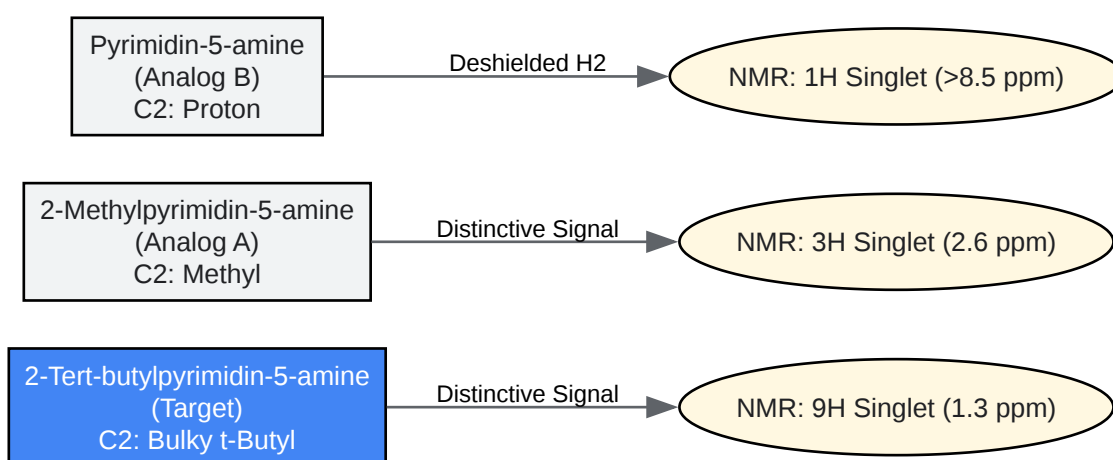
Pyrimidin-5-amine
(Analog B)
C2: Proton

Deshielded H2

NMR: 1H Singlet (>8.5 ppm)

2-Methylpyrimidin-5-amine
(Analog A)
C2: Methyl

Distinctive Signal

NMR: 3H Singlet (2.6 ppm)

2-Tert-butylpyrimidin-5-amine
(Target)
C2: Bulky t-Butyl

Distinctive Signal

NMR: 9H Singlet (1.3 ppm)